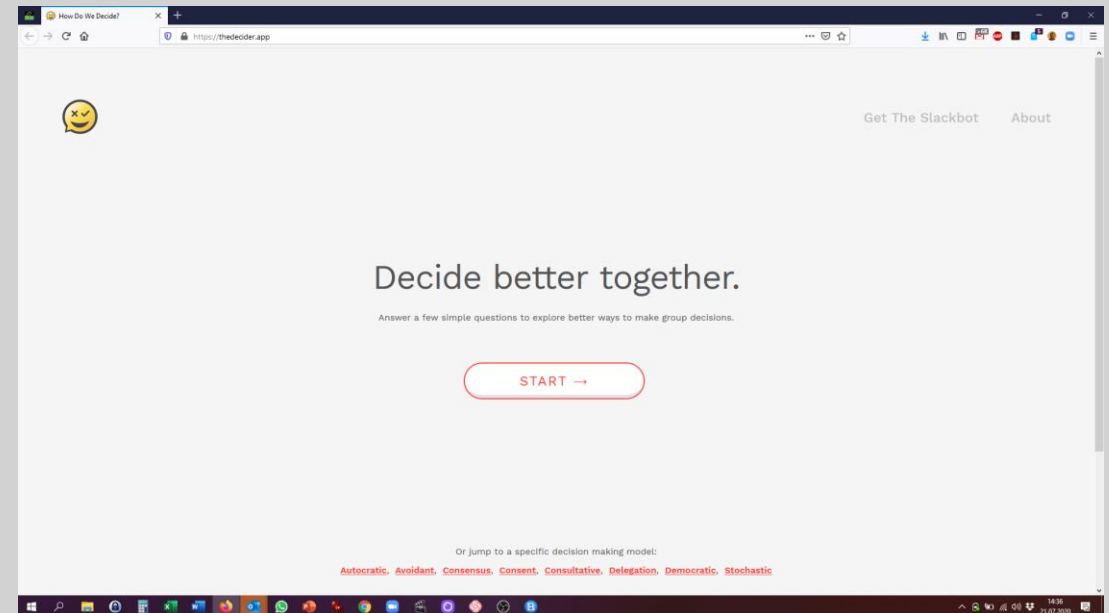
How Do We Decide?

https://thedecider.app

Get The Slackbot About

Decide better together.

Answer a few simple questions to explore better ways to make group decisions.

START →

Or jump to a specific decision making model:

Autocratic, Avoidant, Consensus, Consent, Consultative, Delegation, Democratic, Stochastic

14:36
21.07.2020